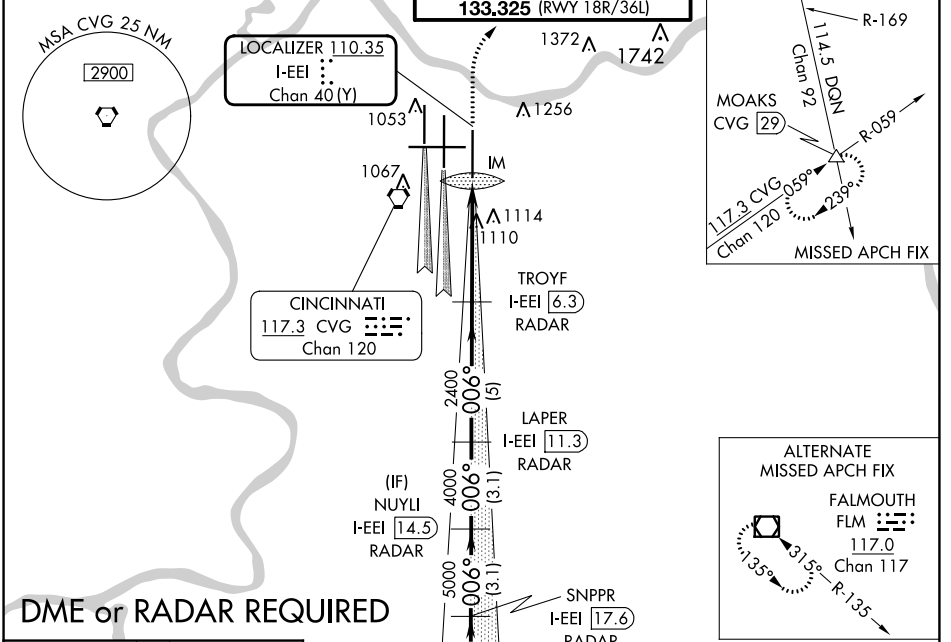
133.325 (RWY 18R/36L)

MSA CVG 25 NM
2900

LOCALIZER 110.35
I-EEI
Chan 40 (Y)

1372
1742
1256
1053
1067
IM
1114
1110

R-169
114.5 DQN
Chan 92
MOAKS
CVG 29
R-059
059°
239°
117.3 CVG
Chan 120
MISSED APCH FIX

CINCINNATI
117.3 CVG
Chan 120

TROYF
I-EEI 6.3
RADAR

2400
006°
(5)

LAPER
I-EEI 11.3
RADAR

(IF)
NUYLI
I-EEI 14.5
RADAR

4000
006°
(3.1)

5000
006°
(3.1)

SNPPR
I-EEI 17.6
RADAR

ALTERNATE
MISSED APCH FIX
FALMOUTH
FLM
117.0
Chan 117
135°
315°
R-135

DME or RADAR REQUIRED